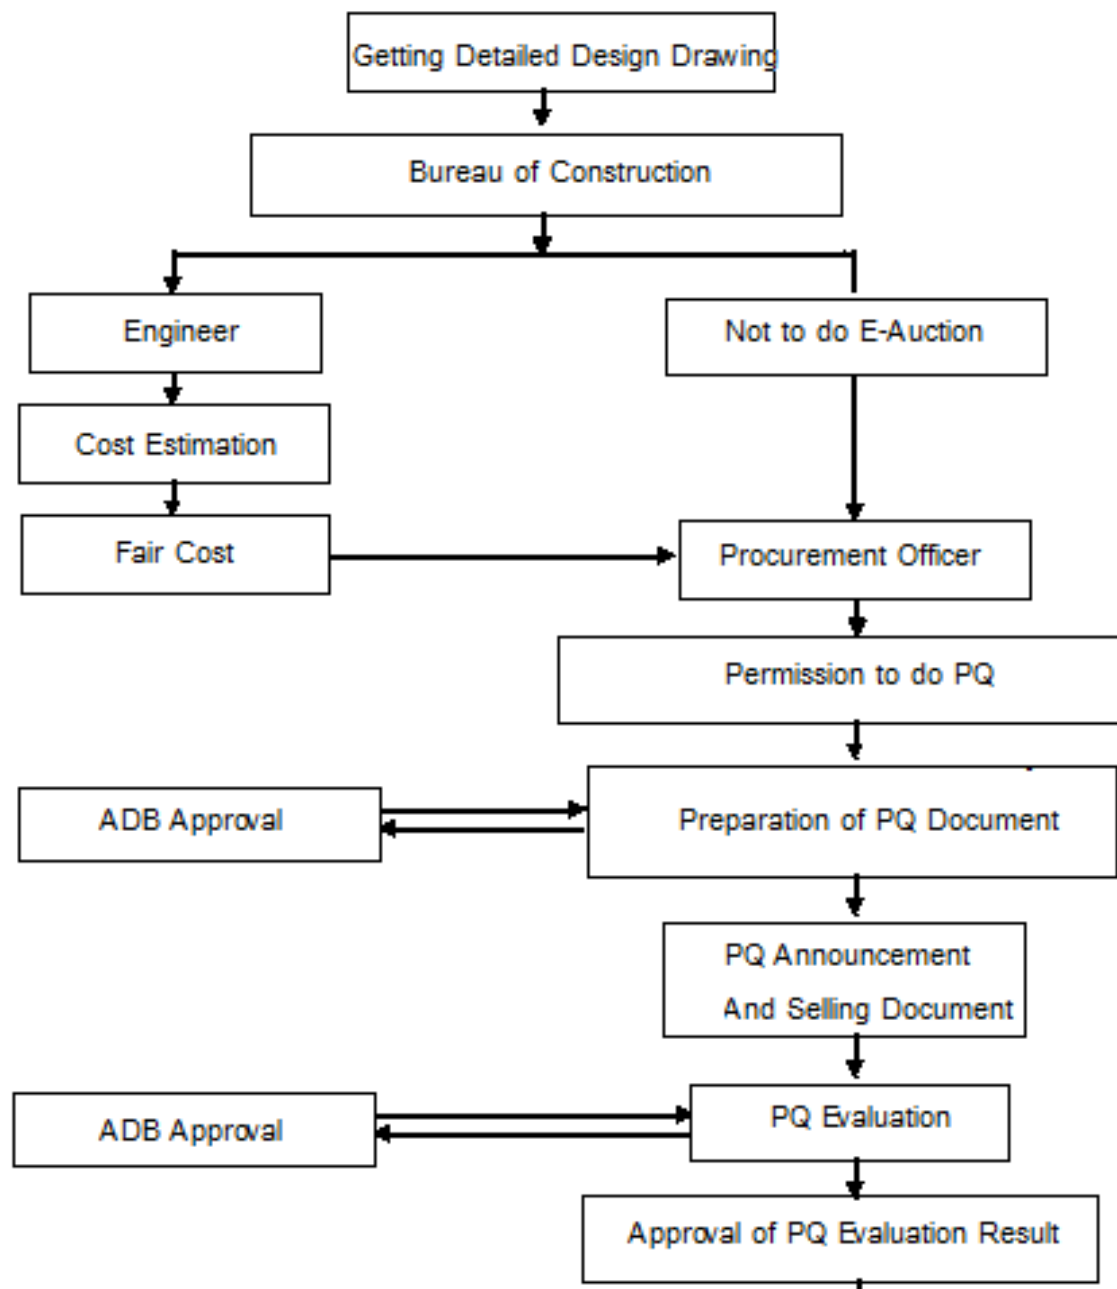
Getting Detailed Design Drawing

Bureau of Construction

Engineer

Not to do E-Auction

Cost Estimation

Fair Cost

Procurement Officer

Permission to do PQ

ADB Approval

Preparation of PQ Document

PQ Announcement And Selling Document

ADB Approval

PQ Evaluation

Approval of PQ Evaluation Result